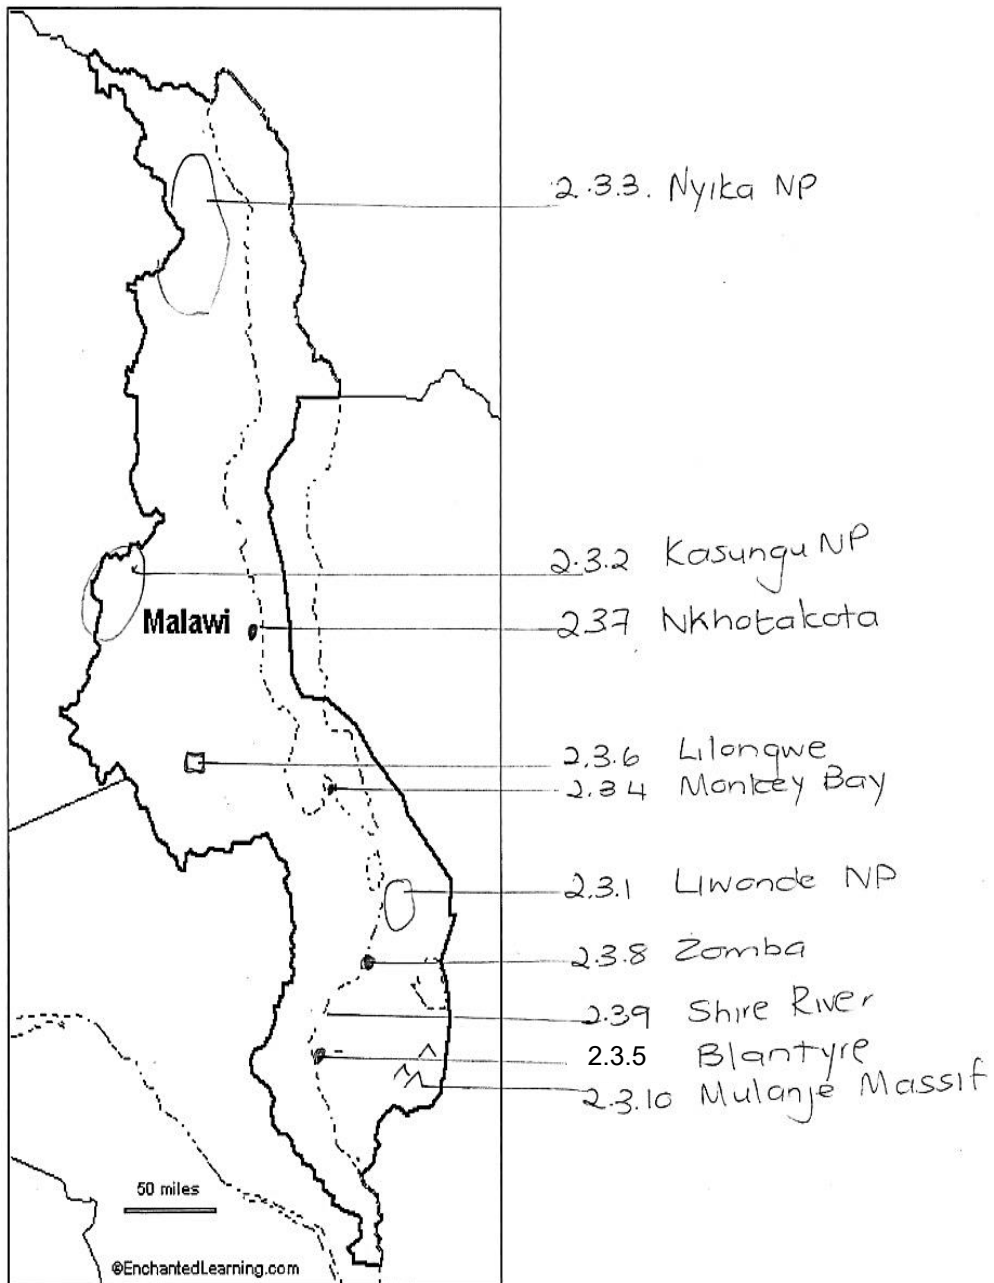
2.3.3. Nyika NP

2.3.2 Kasungu NP

Malawi

2.37 Nkhotakota

2.3.6 Lilongwe

2.3.4 Monkey Bay

2.3.1 Liwonde NP

2.3.8 Zomba

2.39 Shire River

2.3.5 Blantyre

2.3.10 Mulanje Massif

50 miles

©EnchantedLearning.com